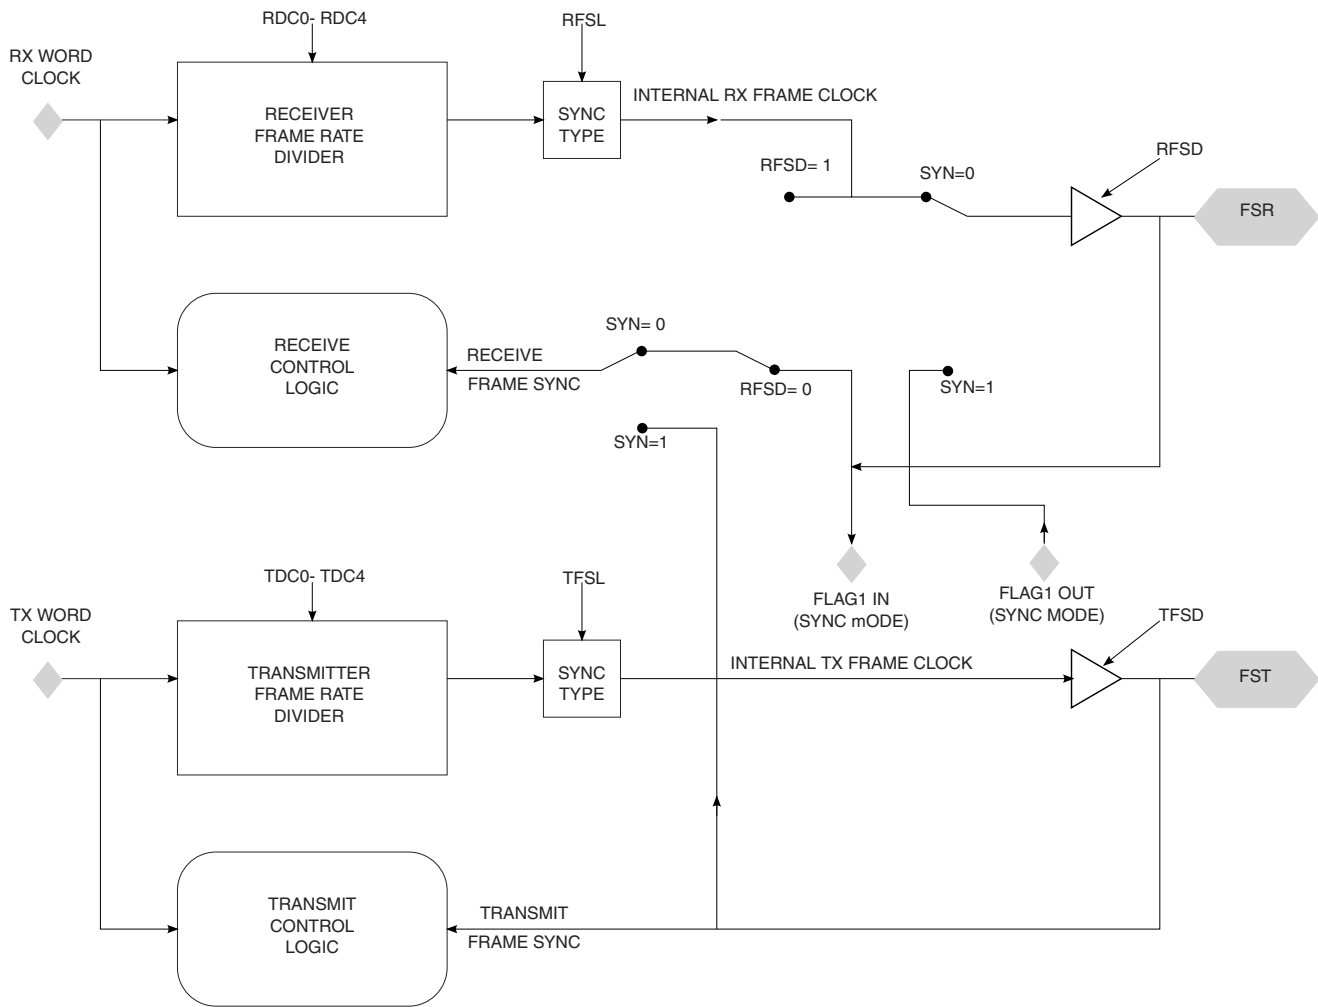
RDC0- RDC4

RFSL

RX WORD CLOCK

RECEIVER FRAME RATE DIVIDER

SYNC TYPE

INTERNAL RX FRAME CLOCK

RFSD

RFSD= 1

SYN=0

FSR

SYN= 0

RECEIVE CONTROL LOGIC

RECEIVE FRAME SYNC

RFSD= 0

SYN=1

SYN=1

FLAG1 IN (SYNC mODE)

FLAG1 OUT (SYNC MODE)

TDC0- TDC4

TFSL

TFSD

TX WORD CLOCK

TRANSMITTER FRAME RATE DIVIDER

SYNC TYPE

INTERNAL TX FRAME CLOCK

FST

TRANSMIT CONTROL LOGIC

TRANSMIT FRAME SYNC